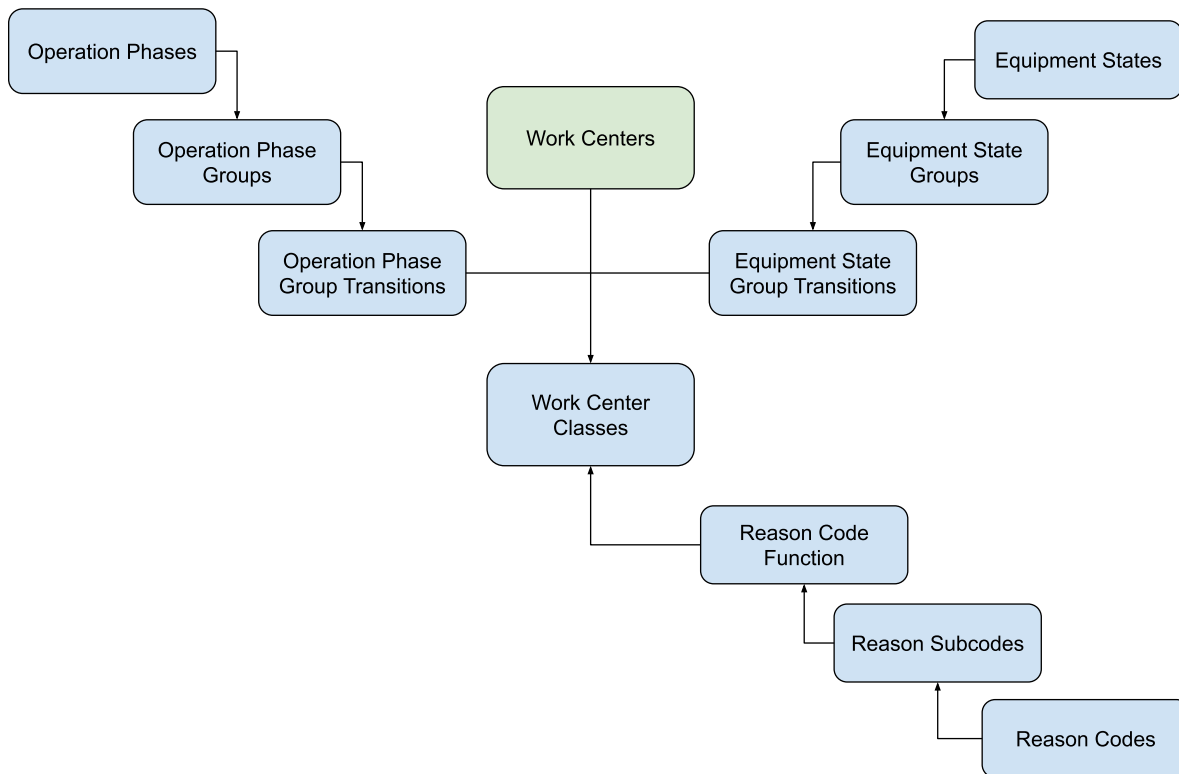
Operation Phases

Operation Phase Groups

Operation Phase Group Transitions

Work Centers

Equipment States

Equipment State Groups

Equipment State Group Transitions

Work Center Classes

Reason Code Function

Reason Subcodes

Reason Codes